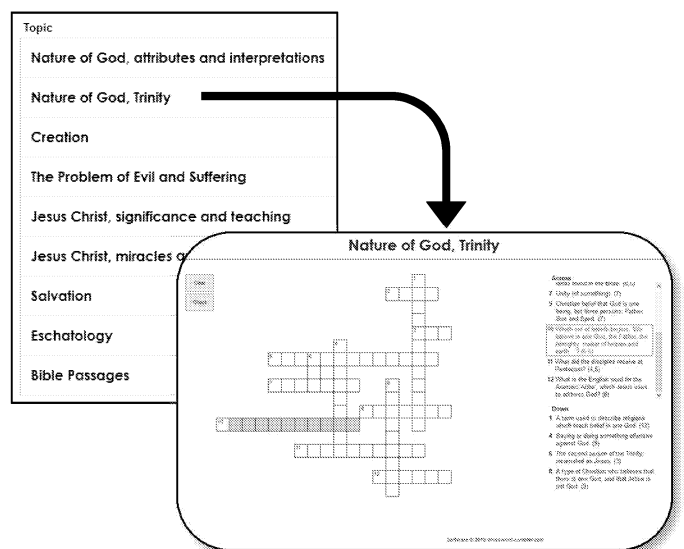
Topic

Nature of God, attributes and interpretations

Nature of God, Trinity

Creation

The Problem of Evil and Suffering

Jesus Christ, significance and teaching

Jesus Christ, miracles a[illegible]

Salvation

Eschatology

Bible Passages

Nature of God, Trinity

Clear

Check

Across

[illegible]

7 Unity (of something) (7)

9 Christian belief that God is one being, but three persons: Father, Son and Spirit. (7)

10 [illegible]

11 What did the disciples receive at Pentecost? (4,6)

12 What is the English word for the Aramaic 'Abba', which Jesus uses to address God? (6)

Down

1 A term used to describe religions which teach belief in one God. (12)

4 Saying or doing something offensive against God. (9)

6 The second person of the Trinity; incarnated as Jesus. (3)

8 A type of Christian who believes that there is one God, and that Jesus is not God. (8)

Software © 2010 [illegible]